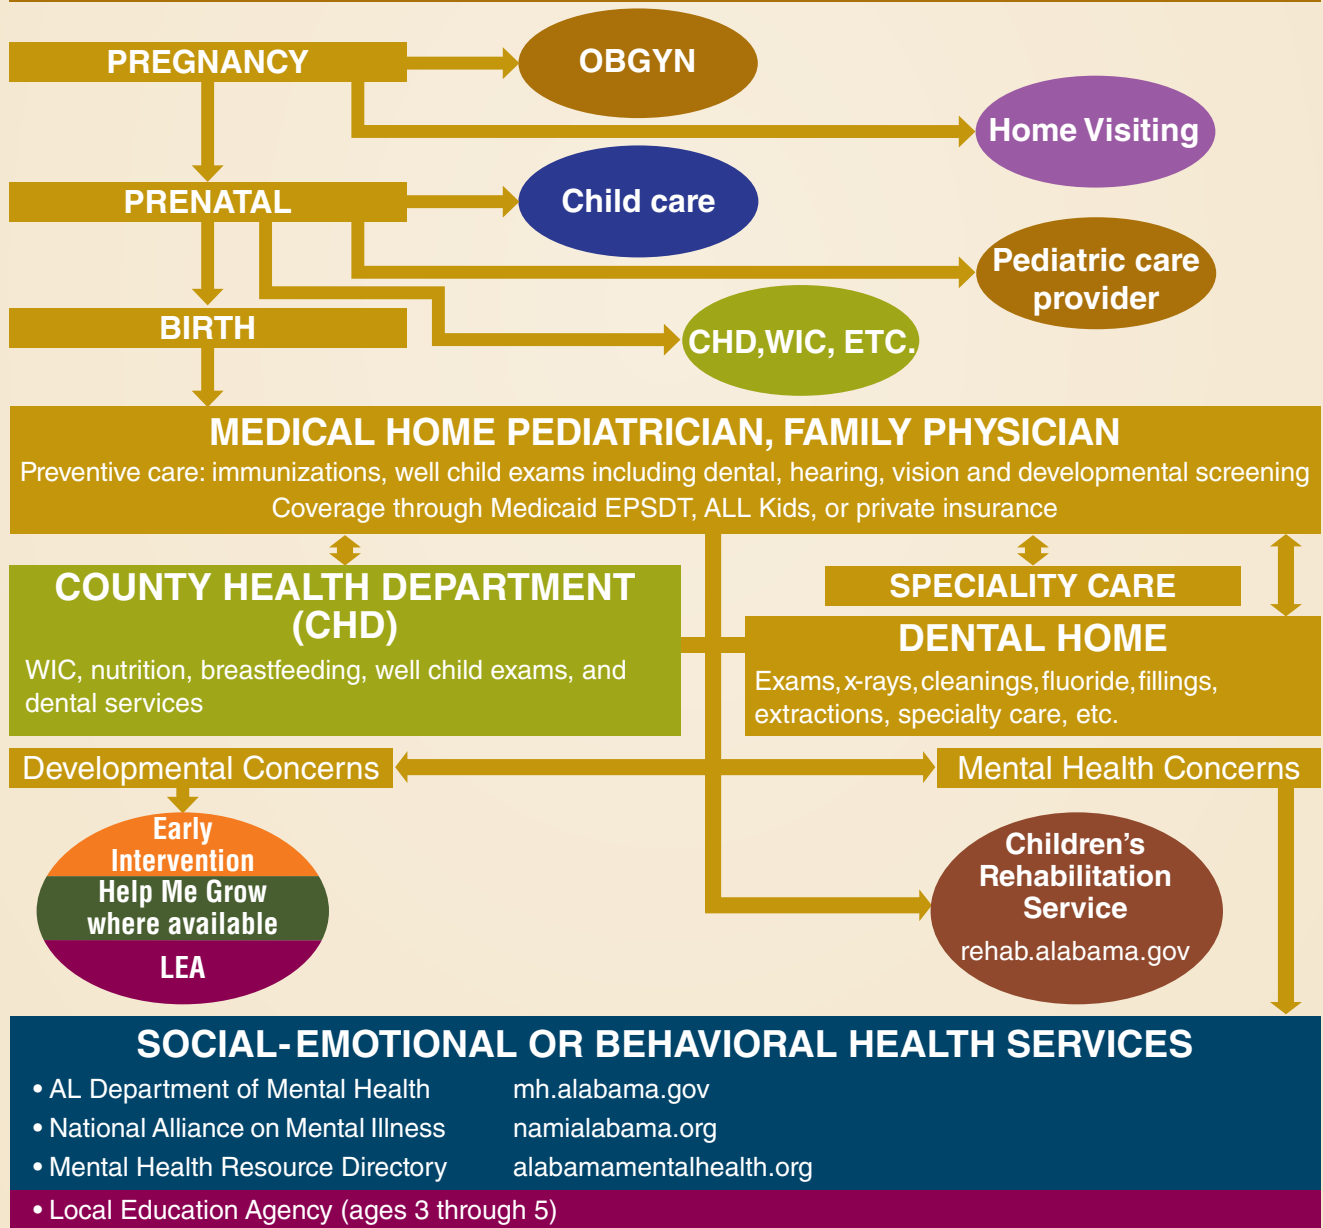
PREGNANCY

OBGYN

Home Visiting

PRENATAL

Child care

Pediatric care provider

BIRTH

CHD,WIC, ETC.

MEDICAL HOME PEDIATRICIAN, FAMILY PHYSICIAN

Preventive care: immunizations, well child exams including dental, hearing, vision and developmental screening

Coverage through Medicaid EPSDT, ALL Kids, or private insurance

COUNTY HEALTH DEPARTMENT (CHD)

WIC, nutrition, breastfeeding, well child exams, and dental services

SPECIALITY CARE

DENTAL HOME

Exams, x-rays, cleanings, fluoride, fillings, extractions, specialty care, etc.

Developmental Concerns

Mental Health Concerns

Early Intervention

Help Me Grow where available

LEA

Children's Rehabilitation Service

rehab.alabama.gov

SOCIAL-EMOTIONAL OR BEHAVIORAL HEALTH SERVICES

• AL Department of Mental Health mh.alabama.gov

• National Alliance on Mental Illness namialabama.org

• Mental Health Resource Directory alabamamentalhealth.org

• Local Education Agency (ages 3 through 5)